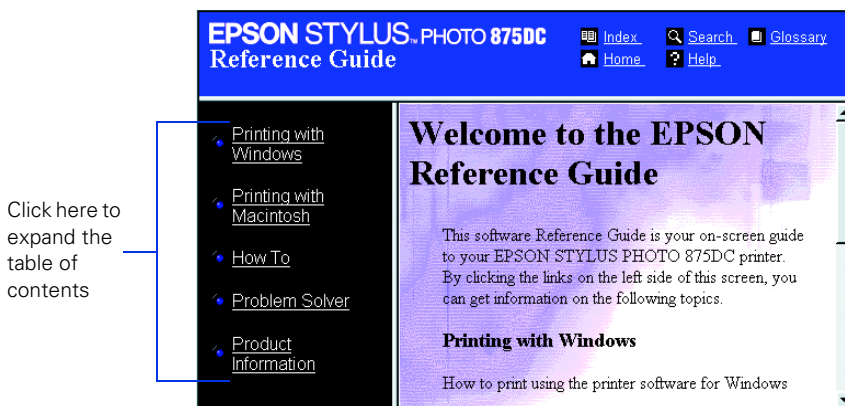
Click here to expand the table of contents

EPSON STYLUS™ PHOTO 875DC
Reference Guide

Index
Search
Glossary
Home
Help

Printing with Windows

Printing with Macintosh

How To

Problem Solver

Product Information

Welcome to the EPSON Reference Guide

This software Reference Guide is your on-screen guide to your EPSON STYLUS PHOTO 875DC printer. By clicking the links on the left side of this screen, you can get information on the following topics.

Printing with Windows

How to print using the printer software for Windows